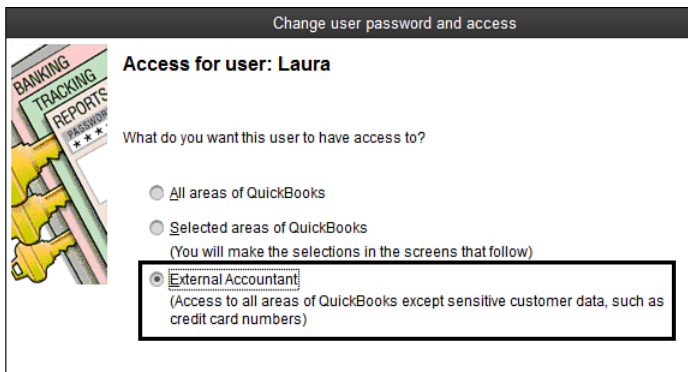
Change user password and access

BANKING
TRACKING
REPORTS
PASSWO
* * *

Access for user: Laura

What do you want this user to have access to?

All areas of QuickBooks

Selected areas of QuickBooks
(You will make the selections in the screens that follow)

External Accountant
(Access to all areas of QuickBooks except sensitive customer data, such as credit card numbers)